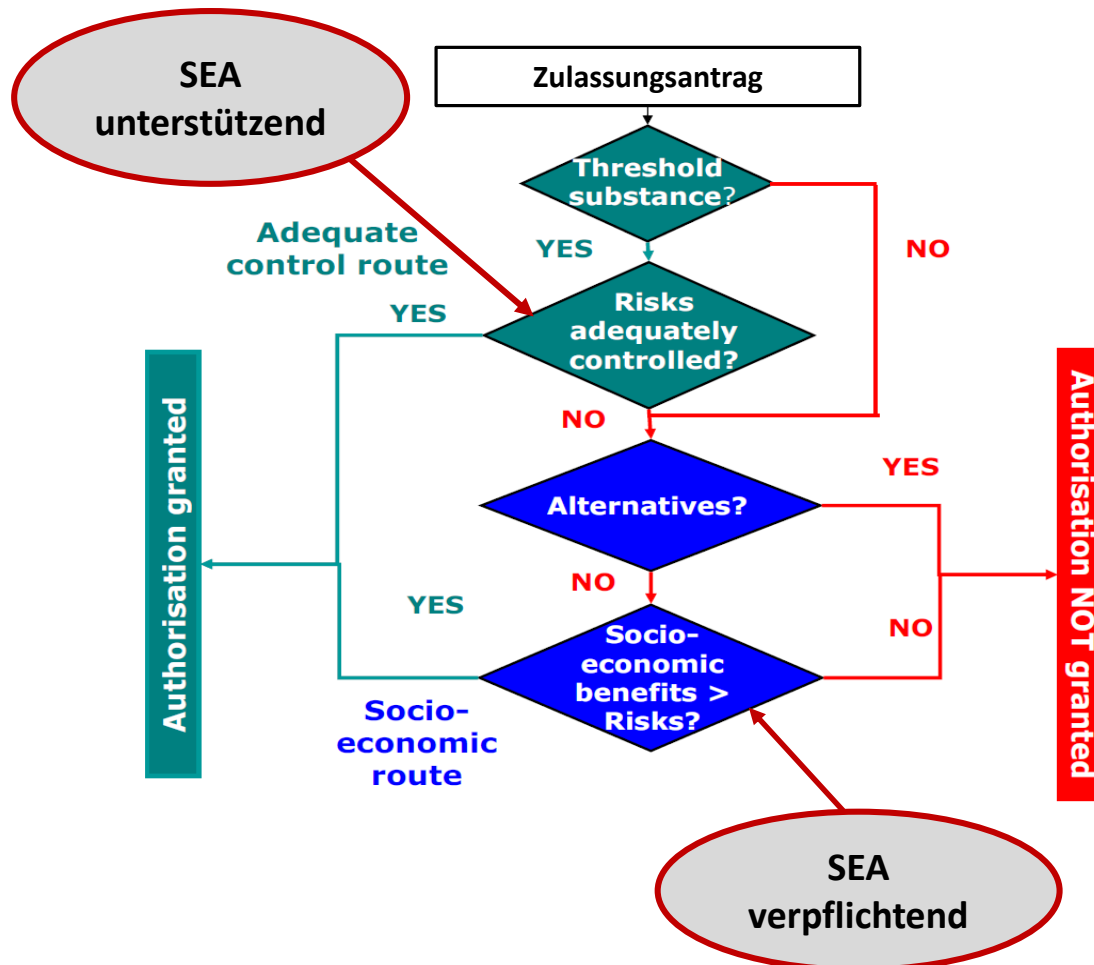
SEA unterstützend

Zulassungsantrag

Threshold substance?

YES

NO

Adequate control route

YES

Risks adequately controlled?

NO

Authorisation granted

Alternatives?

YES

NO

Authorisation NOT granted

YES

Socio-economic benefits > Risks?

NO

Socio-economic route

SEA verpflichtend